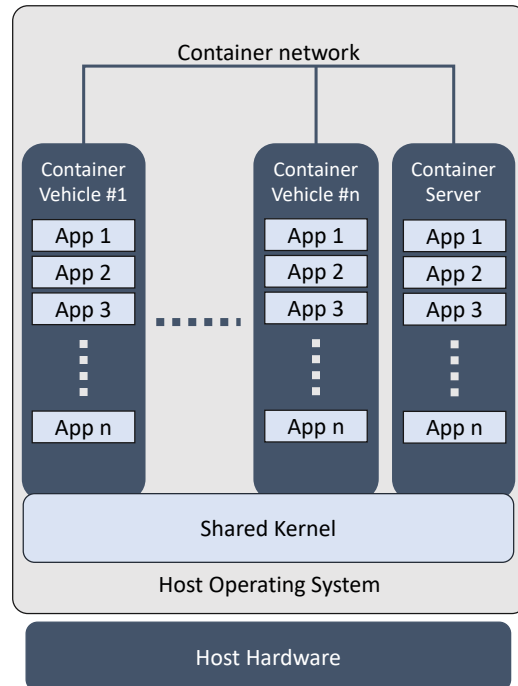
Container network

Container Vehicle #1
App 1
App 2
App 3
App n

Container Vehicle #n
App 1
App 2
App 3
App n

Container Server
App 1
App 2
App 3
App n

Shared Kernel

Host Operating System

Host Hardware